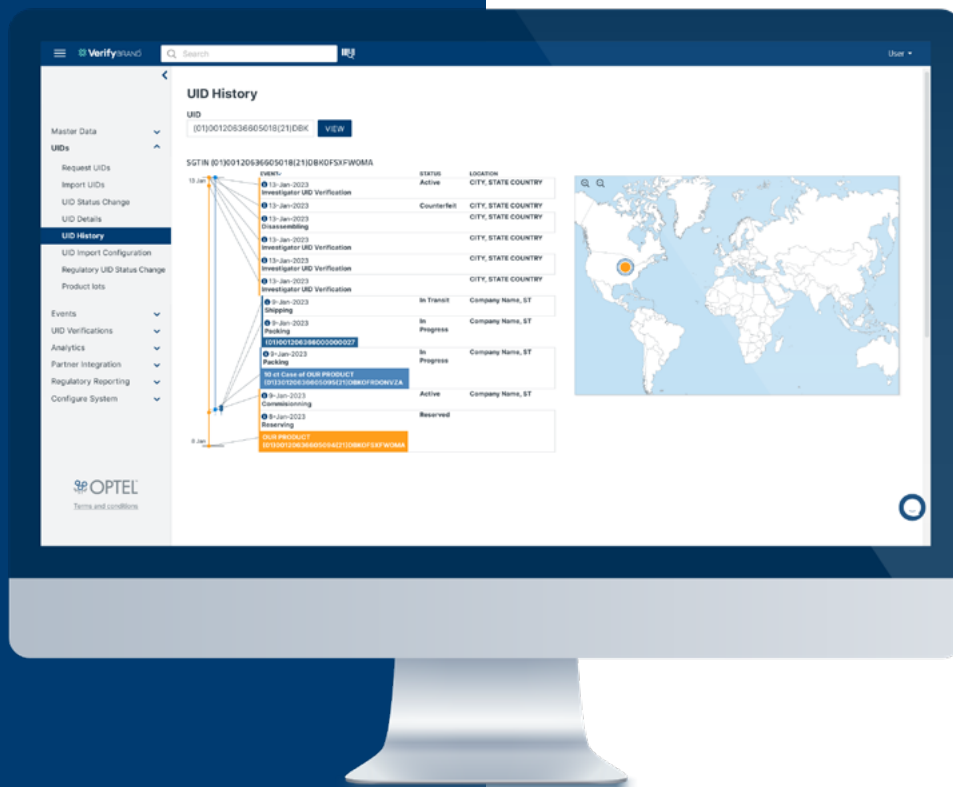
VerifyBRAND Search User

Master Data
UIDs
Request UIDs
Import UIDs
UID Status Change
UID Details
UID History
UID Import Configuration
Regulatory UID Status Change
Product lots
Events
UID Verifications
Analytics
Partner Integration
Regulatory Reporting
Configure System

OPTEL
Terms and conditions

UID History

UID
(01)00120636605018(21)DBK
VIEW

SGTIN (01)00120636605018(21)DBKDFSXFWOMA

| EVENT | STATUS | LOCATION |
|---|---|---|
| 13-Jan-2023 Investigator UID Verification | Active | CITY, STATE COUNTRY |
| 13-Jan-2023 | Counterfeit | CITY, STATE COUNTRY |
| 13-Jan-2023 Disassembling | | CITY, STATE COUNTRY |
| 13-Jan-2023 Investigator UID Verification | | CITY, STATE COUNTRY |
| 13-Jan-2023 Investigator UID Verification | | CITY, STATE COUNTRY |
| 13-Jan-2023 Investigator UID Verification | | CITY, STATE COUNTRY |
| 9-Jan-2023 Shipping | In Transit | Company Name, ST |
| 9-Jan-2023 Packing (01)01206366000000027 | In Progress | Company Name, ST |
| 9-Jan-2023 Packing 10 ct Case of OUR PRODUCT (01)30120636605095(21)DBKDFRDONVZA | In Progress | Company Name, ST |
| 9-Jan-2023 Commissioning | Active | |
| 9-Jan-2023 Reserving OUR PRODUCT (01)00120636605018(21)DBKDFSXFWOMA | Reserved | |

13 Jan
9 Jan